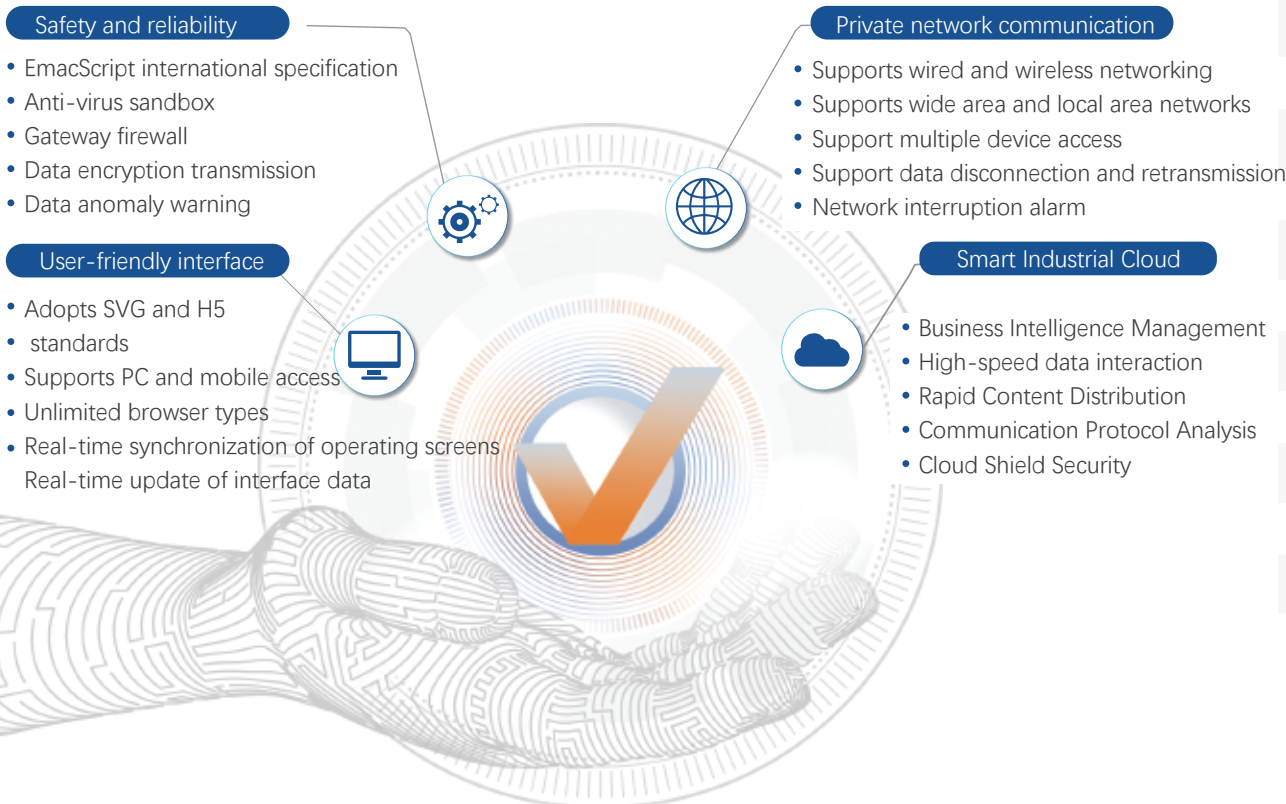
Safety and reliability

- EmacScript international specification
- Anti-virus sandbox
- Gateway firewall
- Data encryption transmission
- Data anomaly warning

User-friendly interface

- Adopts SVG and H5
- standards
- Supports PC and mobile access
- Unlimited browser types
- Real-time synchronization of operating screens Real-time update of interface data

Private network communication

- Supports wired and wireless networking
- Supports wide area and local area networks
- Support multiple device access
- Support data disconnection and retransmission
- Network interruption alarm

Smart Industrial Cloud

- Business Intelligence Management
- High-speed data interaction
- Rapid Content Distribution
- Communication Protocol Analysis
- Cloud Shield Security